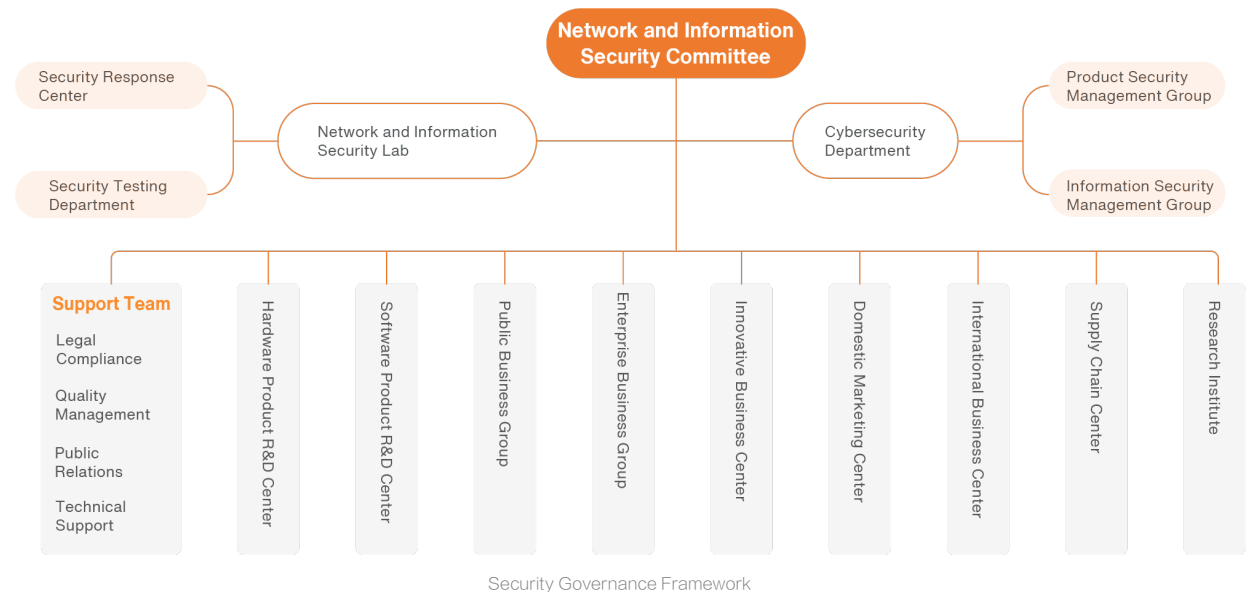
Network and Information Security Committee

Security Response Center

Security Testing Department

Network and Information Security Lab

Cybersecurity Department

Product Security Management Group

Information Security Management Group

Support Team

Legal Compliance

Quality Management

Public Relations

Technical Support

Hardware Product R&D Center

Software Product R&D Center

Public Business Group

Enterprise Business Group

Innovative Business Center

Domestic Marketing Center

International Business Center

Supply Chain Center

Research Institute

Security Governance Framework